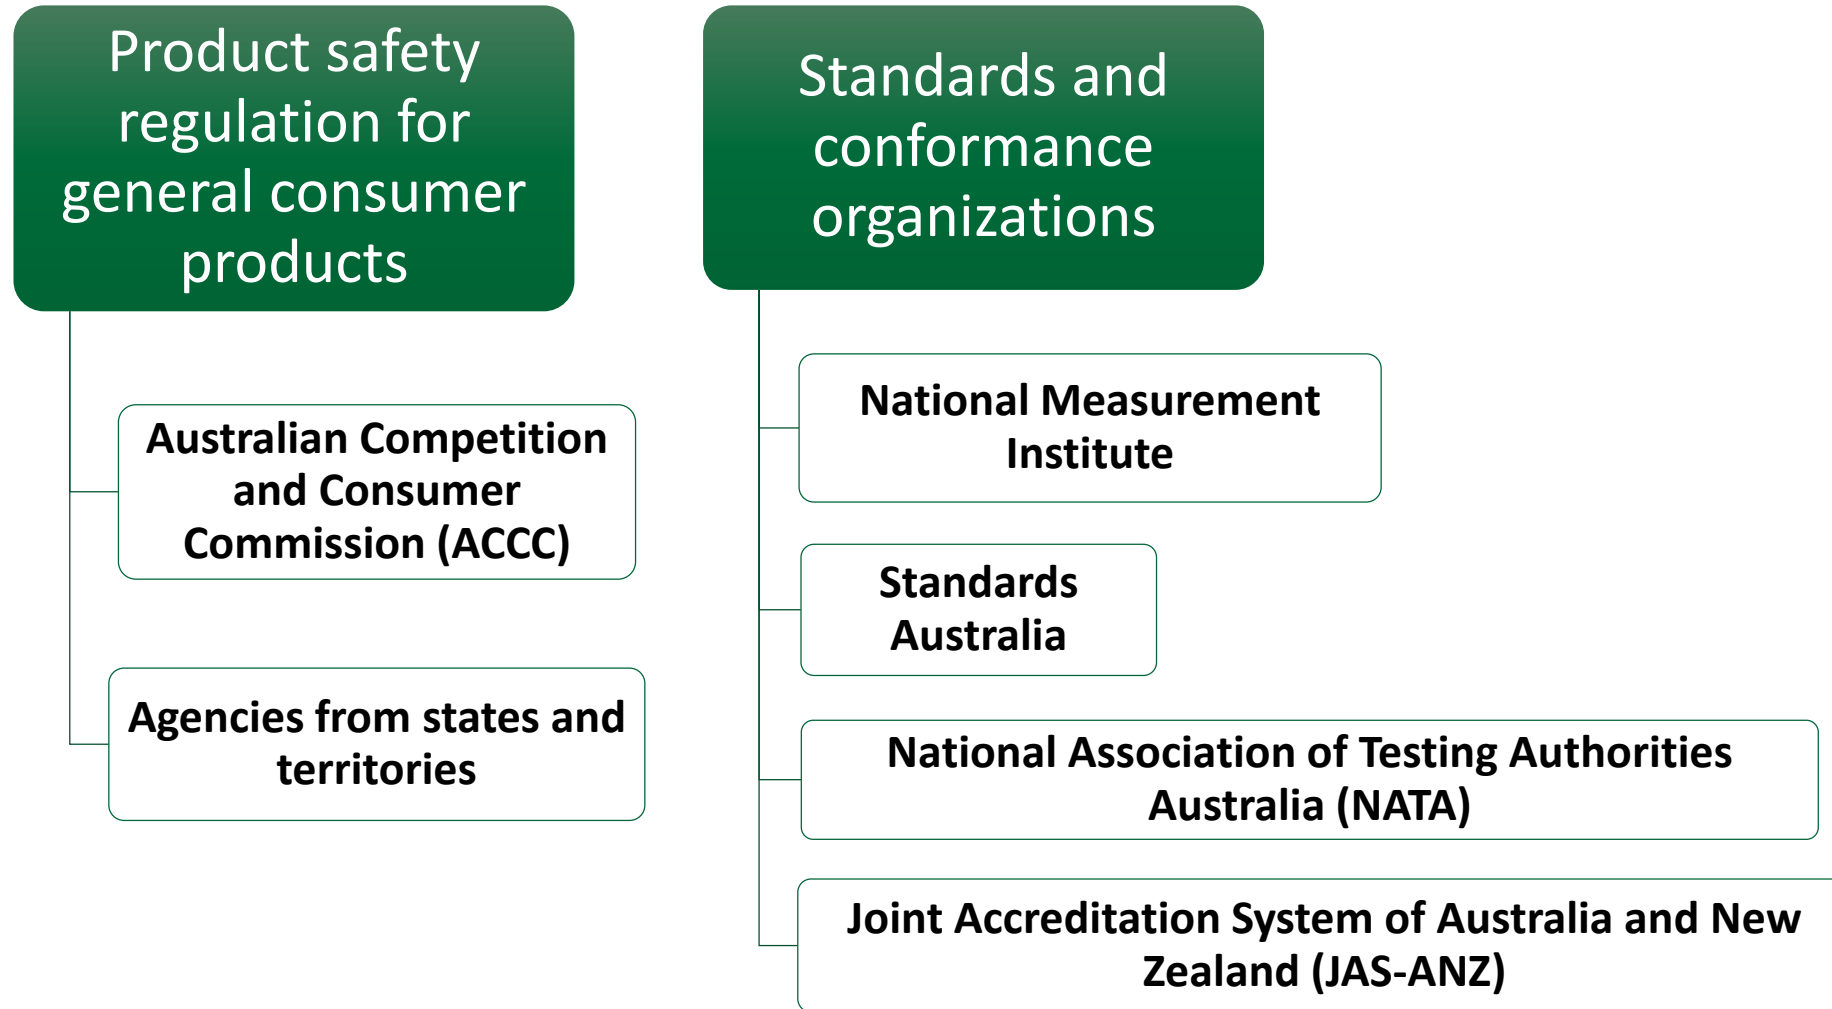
Product safety regulation for general consumer products

Australian Competition and Consumer Commission (ACCC)

Agencies from states and territories

Standards and conformance organizations

National Measurement Institute

Standards Australia

National Association of Testing Authorities Australia (NATA)

Joint Accreditation System of Australia and New Zealand (JAS-ANZ)